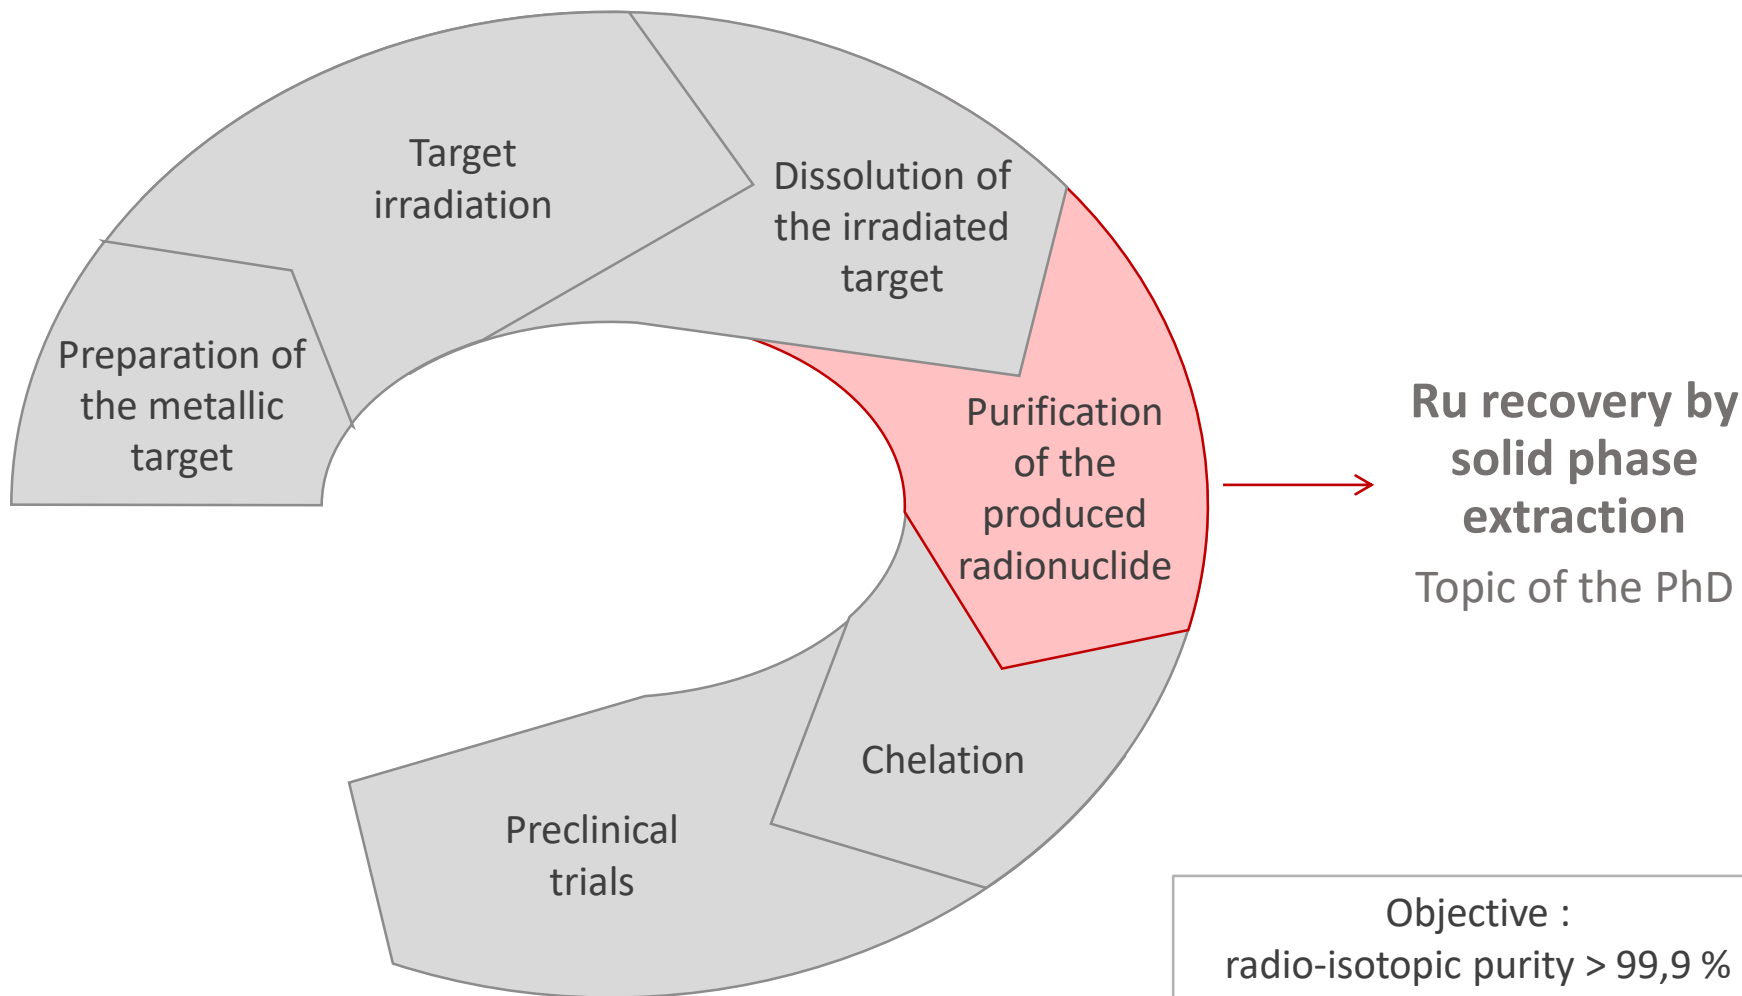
Preparation of the metallic target

Target irradiation

Dissolution of the irradiated target

Purification of the produced radionuclide

Chelation

Preclinical trials

Ru recovery by solid phase extraction

Topic of the PhD

Objective :
radio-isotopic purity > 99,9 %